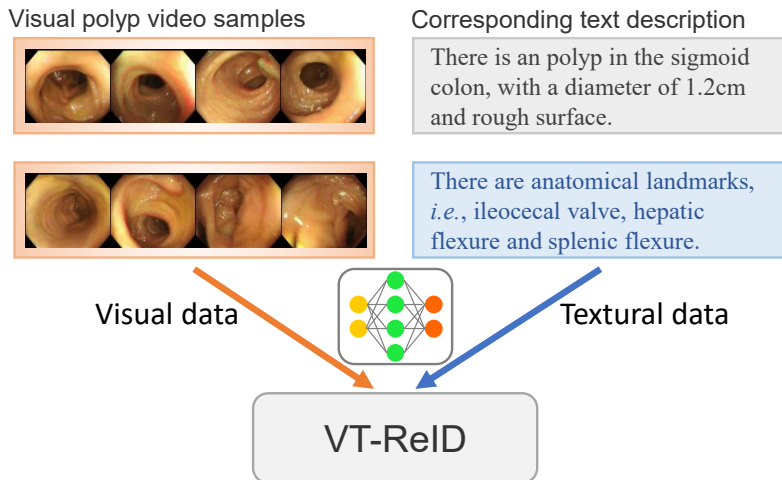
Visual polyp video samples

Corresponding text description

There is an polyp in the sigmoid colon, with a diameter of 1.2cm and rough surface.

There are anatomical landmarks, *i.e.*, ileocecal valve, hepatic flexure and splenic flexure.

Visual data

Textural data

VT-ReID